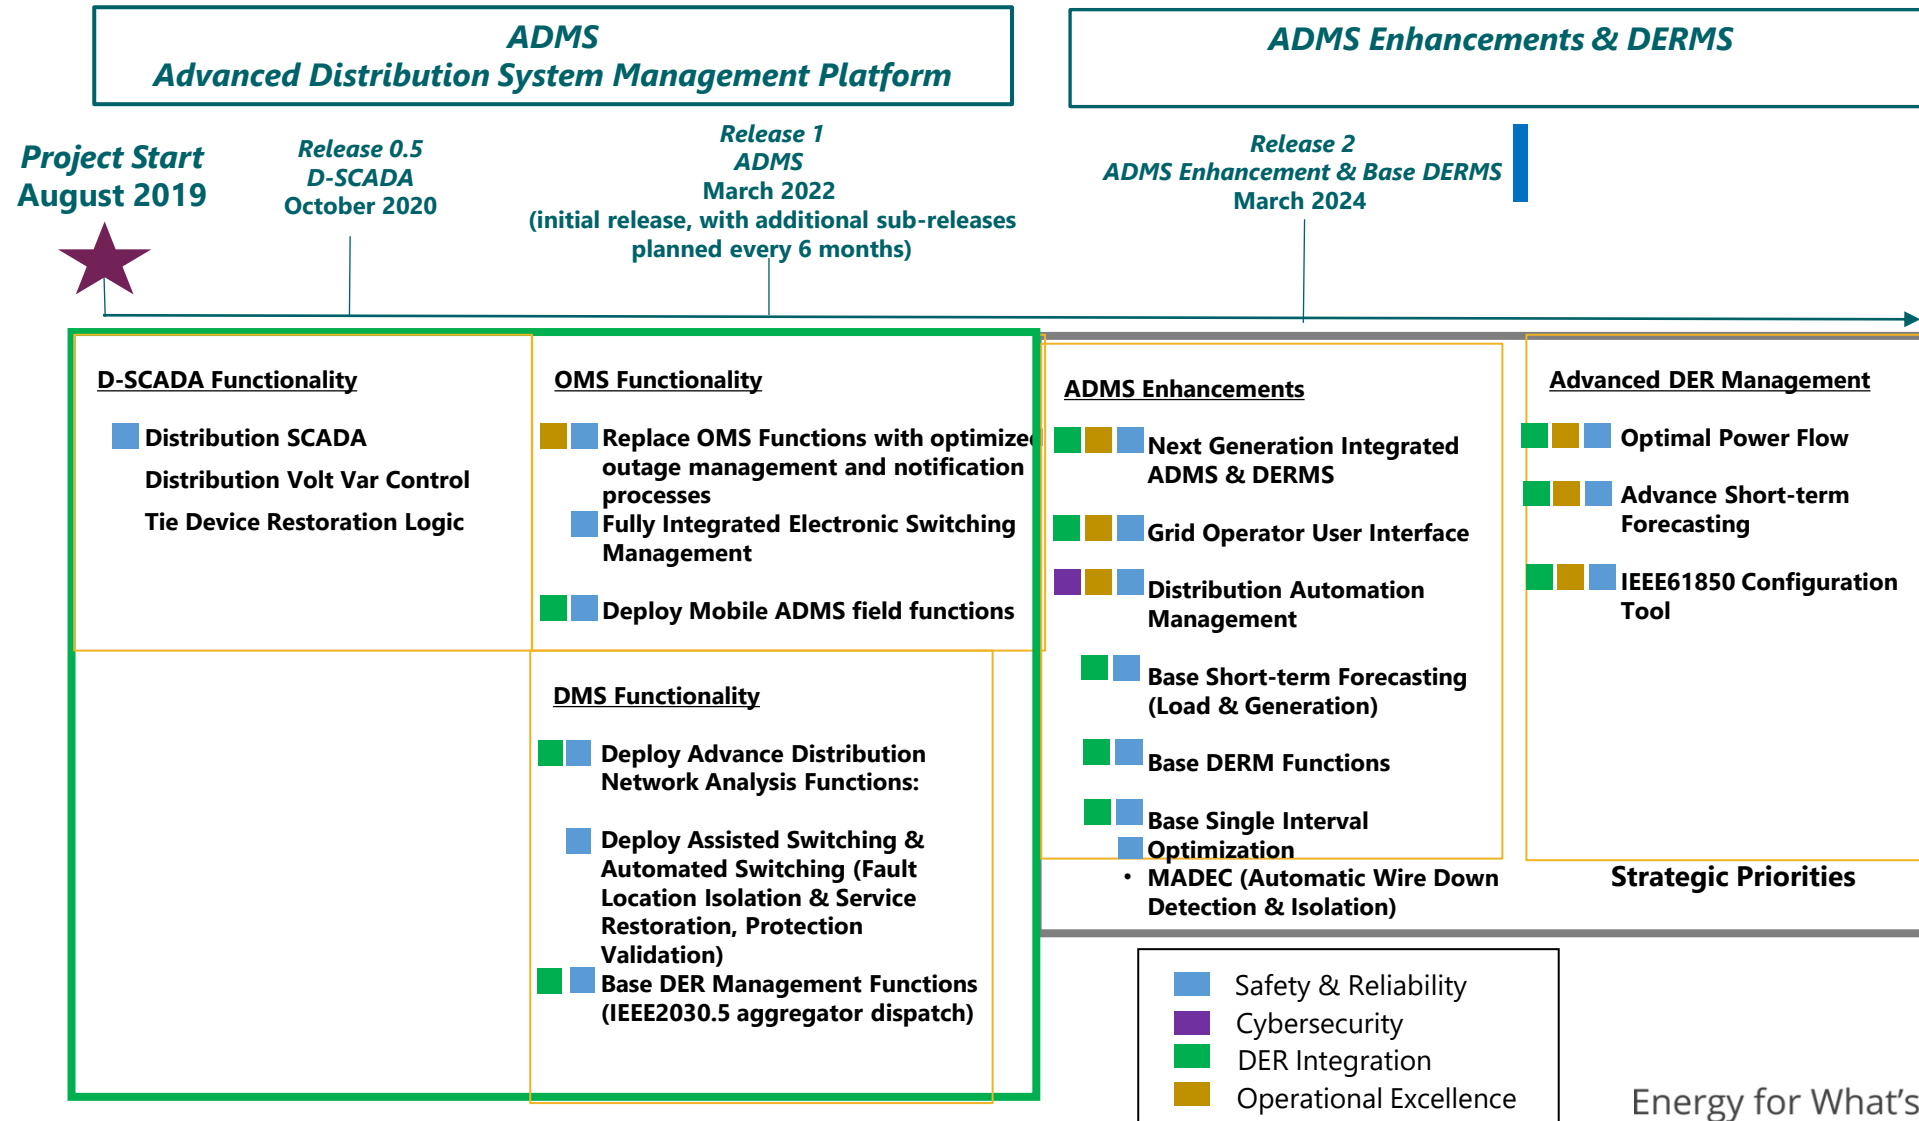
ADMS
Advanced Distribution System Management Platform

ADMS Enhancements & DERMS

Project Start
August 2019

Release 0.5
D-SCADA
October 2020

Release 1
ADMS
March 2022
(initial release, with additional sub-releases planned every 6 months)

Release 2
ADMS Enhancement & Base DERMS
March 2024

D-SCADA Functionality

Distribution SCADA
Distribution Volt Var Control
Tie Device Restoration Logic

OMS Functionality

Replace OMS Functions with optimized outage management and notification processes
Fully Integrated Electronic Switching Management
Deploy Mobile ADMS field functions

DMS Functionality

Deploy Advance Distribution Network Analysis Functions:
Deploy Assisted Switching & Automated Switching (Fault Location Isolation & Service Restoration, Protection Validation)
Base DER Management Functions (IEEE2030.5 aggregator dispatch)

ADMS Enhancements

Next Generation Integrated ADMS & DERMS
Grid Operator User Interface
Distribution Automation Management
Base Short-term Forecasting (Load & Generation)
Base DERM Functions
Base Single Interval Optimization
• MADEC (Automatic Wire Down Detection & Isolation)

Advanced DER Management

Optimal Power Flow
Advance Short-term Forecasting
IEEE61850 Configuration Tool

Strategic Priorities

Safety & Reliability
Cybersecurity
DER Integration
Operational Excellence

Energy for What's